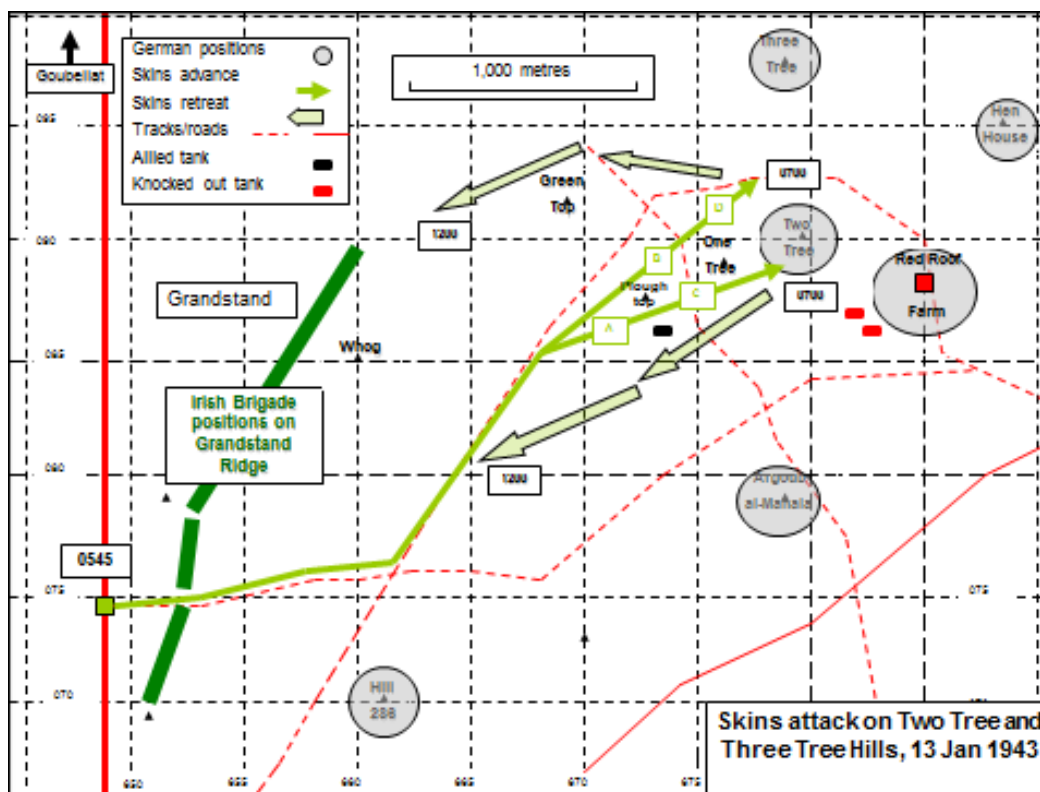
Goubellat

German positions
Skins advance
Skins retreat
Tracks/roads
Allied tank
Knocked out tank

1,000 metres

Three Tree

Hen House

095

Green Top

0700

1200

090

Two Tree

One Tree

B

D

Red Roof Farm

Plough top

C

0700

A

Grandstand

085

Whog

Irish Brigade positions on Grandstand Ridge

080

1200

Argoub al-Mahalla

0545

075

075

070

Hill 286

Skins attack on Two Tree and Three Tree Hills, 13 Jan 1943

650

655

660

665

670

675